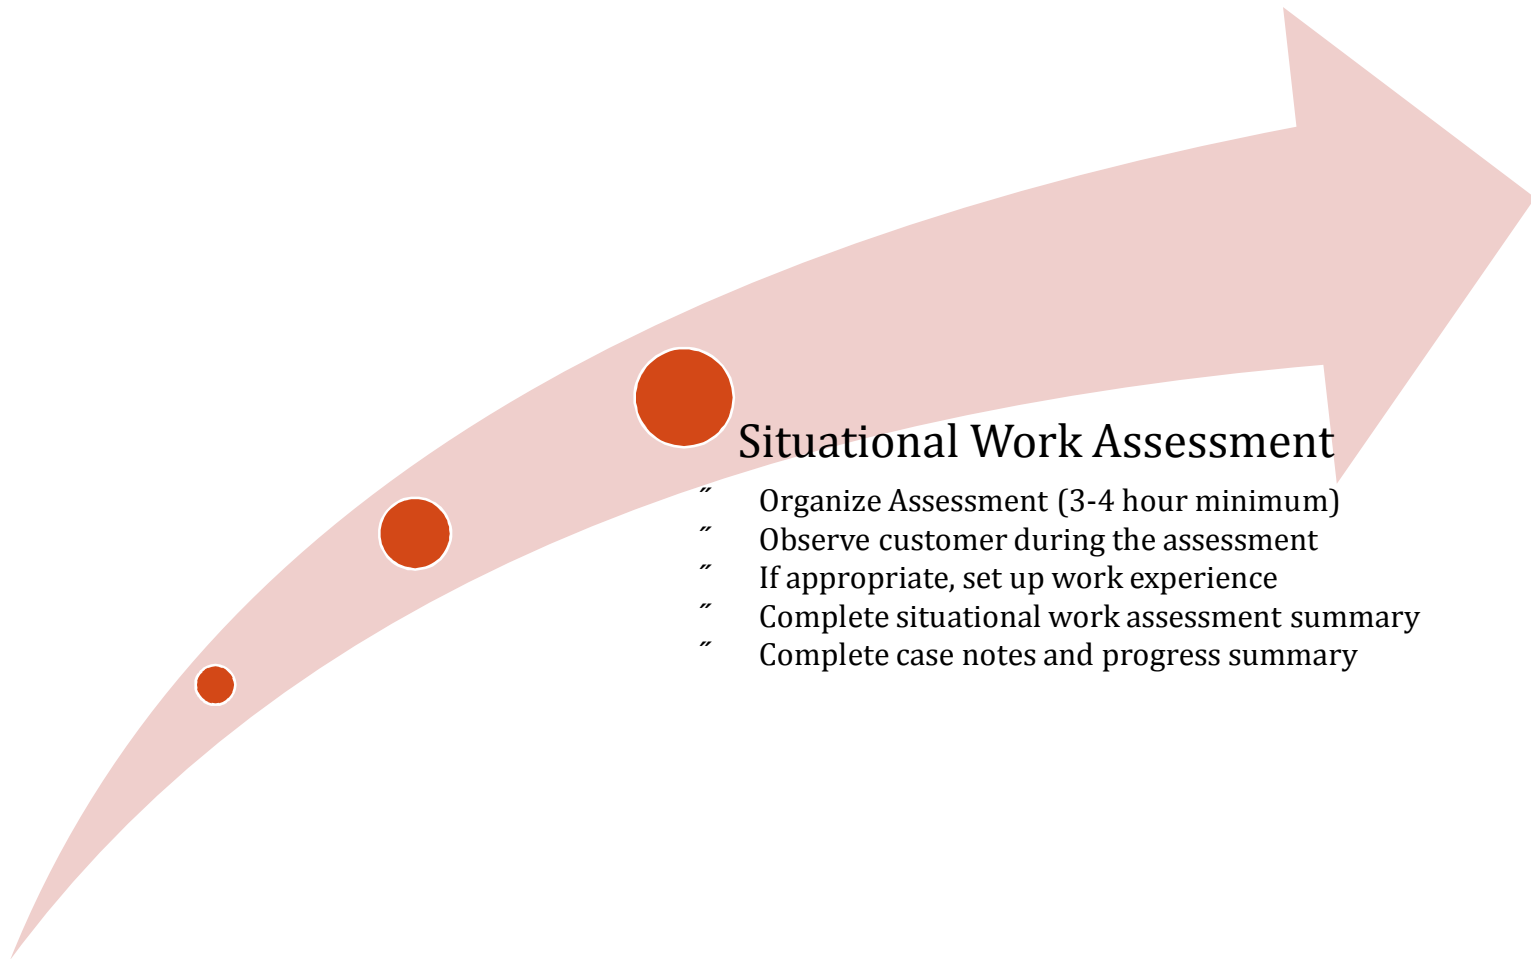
Situational Work Assessment

˝ Organize Assessment (3-4 hour minimum)
˝ Observe customer during the assessment
˝ If appropriate, set up work experience
˝ Complete situational work assessment summary
˝ Complete case notes and progress summary